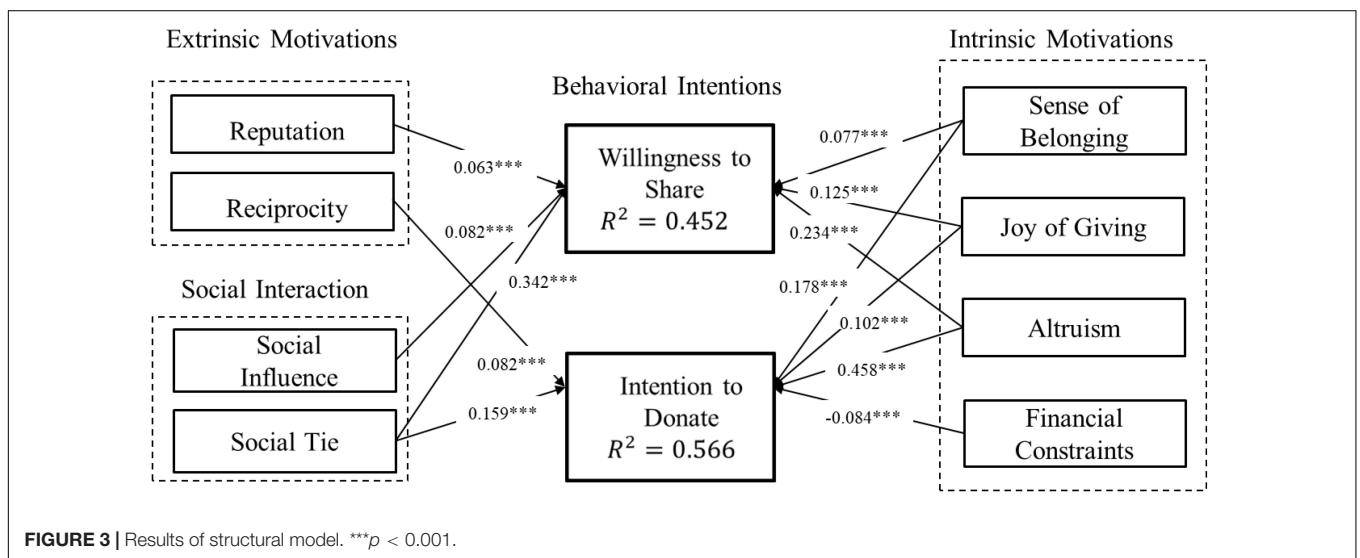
Extrinsic Motivations

Reputation

Reciprocity

Social Interaction

Social Influence

Social Tie

Behavioral Intentions

Willingness to Share $R^2 = 0.452$

Intention to Donate $R^2 = 0.566$

Intrinsic Motivations

Sense of Belonging

Joy of Giving

Altruism

Financial Constraints

0.063***

0.082***

0.342***

0.082***

0.159***

0.077***

0.125***

0.234***

0.178***

0.102***

0.458***

-0.084***

**FIGURE 3 |** Results of structural model. ***$p$ < 0.001.